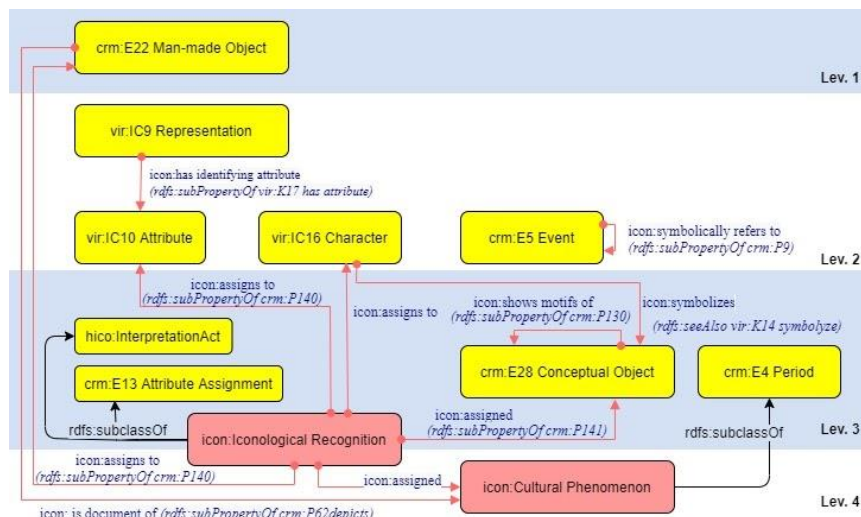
crm:E22 Man-made Object

Lev. 1

vir:IC9 Representation

icon:has identifying attribute
(rdfs:subPropertyOf vir:K17 has attribute)

vir:IC10 Attribute

vir:IC16 Character

crm:E5 Event

icon:symbolically refers to
(rdfs:subPropertyOf crm:P9)

Lev. 2

icon:assigns to
(rdfs:subPropertyOf crm:P140)

icon:assigns to

icon:shows motifs of
(rdfs:subPropertyOf crm:P130)

icon:symbolizes

(rdfs:seeAlso vir:K14 symbolyze)

hico:InterpretationAct

crm:E13 Attribute Assignment

crm:E28 Conceptual Object

crm:E4 Period

rdfs:subclassOf

icon:assigned
(rdfs:subPropertyOf crm:P141)

icon:Iconological Recognition

rdfs:subclassOf

Lev. 3

icon:assigns to
(rdfs:subPropertyOf crm:P140)

icon:assigned

icon:Cultural Phenomenon

Lev. 4

icon: is document of (rdfs:subPropertyOf crm:P62depicts)